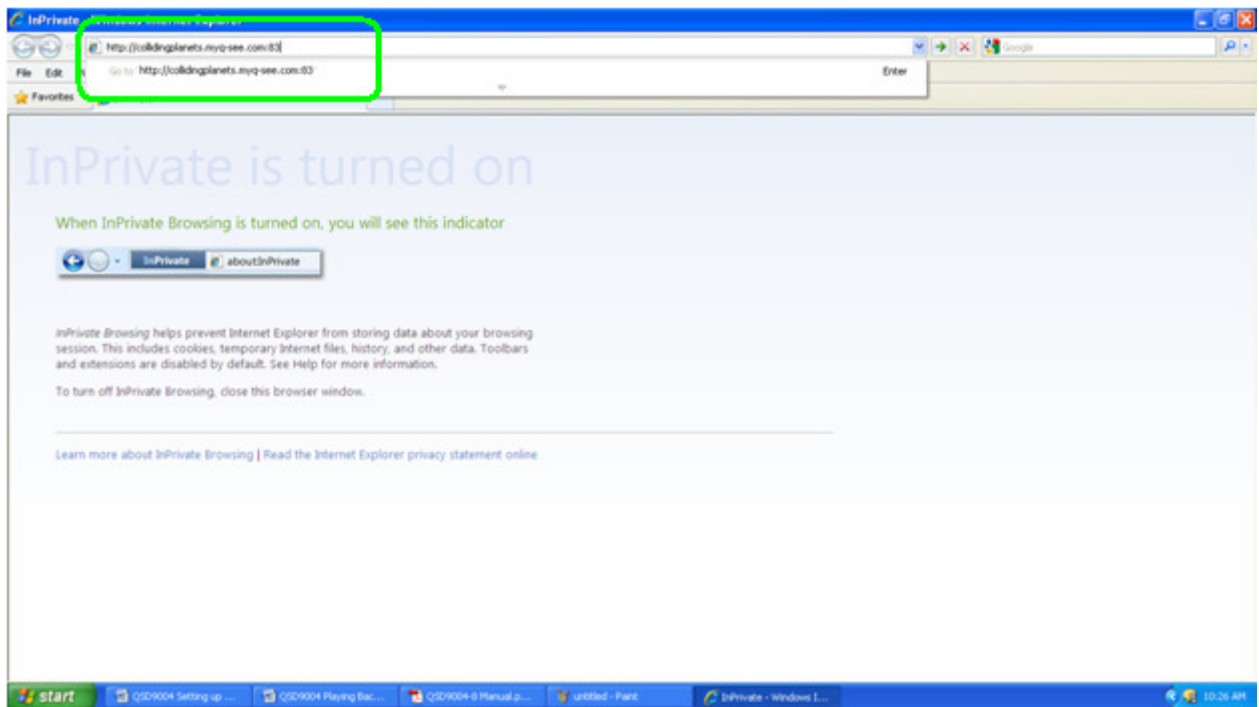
InPrivate - Windows Internet Explorer

http://collidingplanets.myq-see.com:83

Google

File Edit

Favorites

Go to 'http://collidingplanets.myq-see.com:83'

Enter

InPrivate is turned on

When InPrivate Browsing is turned on, you will see this indicator

InPrivate about:InPrivate

InPrivate Browsing helps prevent Internet Explorer from storing data about your browsing session. This includes cookies, temporary Internet files, history, and other data. Toolbars and extensions are disabled by default. See Help for more information.

To turn off InPrivate Browsing, close this browser window.

Learn more about InPrivate Browsing | Read the Internet Explorer privacy statement online

start QSD9004 Setting up ... QSD9004 Playing Bac... QSD9004-8 Manual.p... untitled - Paint InPrivate - Windows I... 10:26 AM